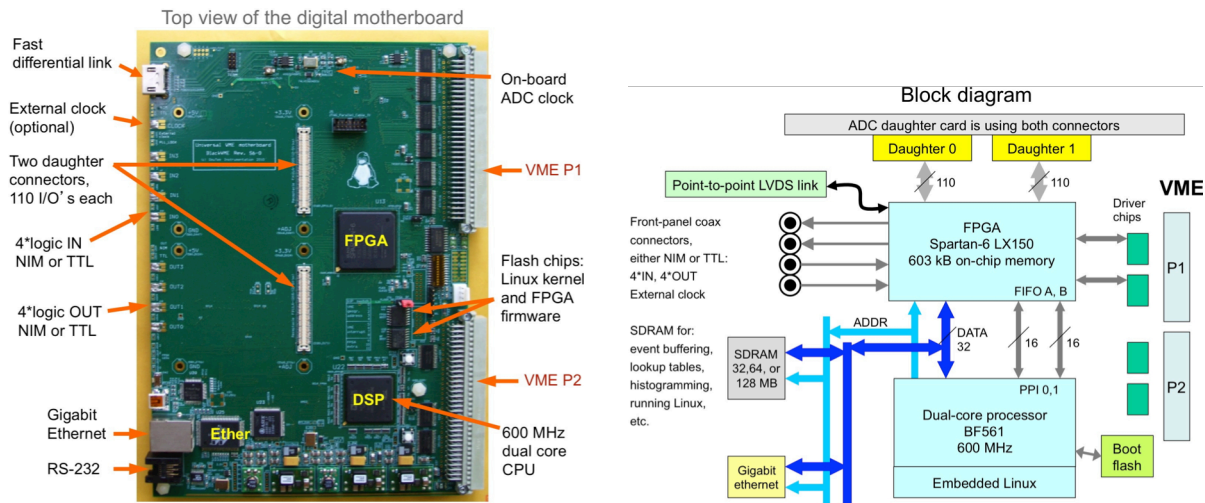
Top view of the digital motherboard

Fast differential link

External clock (optional)

Two daughter connectors, 110 I/O's each

4*logic IN NIM or TTL

4*logic OUT NIM or TTL

Gigabit Ethernet

RS-232

On-board ADC clock

VME P1

FPGA

Flash chips: Linux kernel and FPGA firmware

VME P2

DSP

Ether

600 MHz dual core CPU

Block diagram

ADC daughter card is using both connectors

Daughter 0

Daughter 1

110

110

VME

Point-to-point LVDS link

Front-panel coax connectors, either NIM or TTL: 4*IN, 4*OUT External clock

FPGA
Spartan-6 LX150
603 kB on-chip memory

FIFO A, B

Driver chips

P1

P2

SDRAM for: event buffering, lookup tables, histogramming, running Linux, etc.

SDRAM 32,64, or 128 MB

ADDR

DATA 32

16

16

PPI 0,1

Dual-core processor
BF561
600 MHz

Embedded Linux

Boot flash

Gigabit ethernet